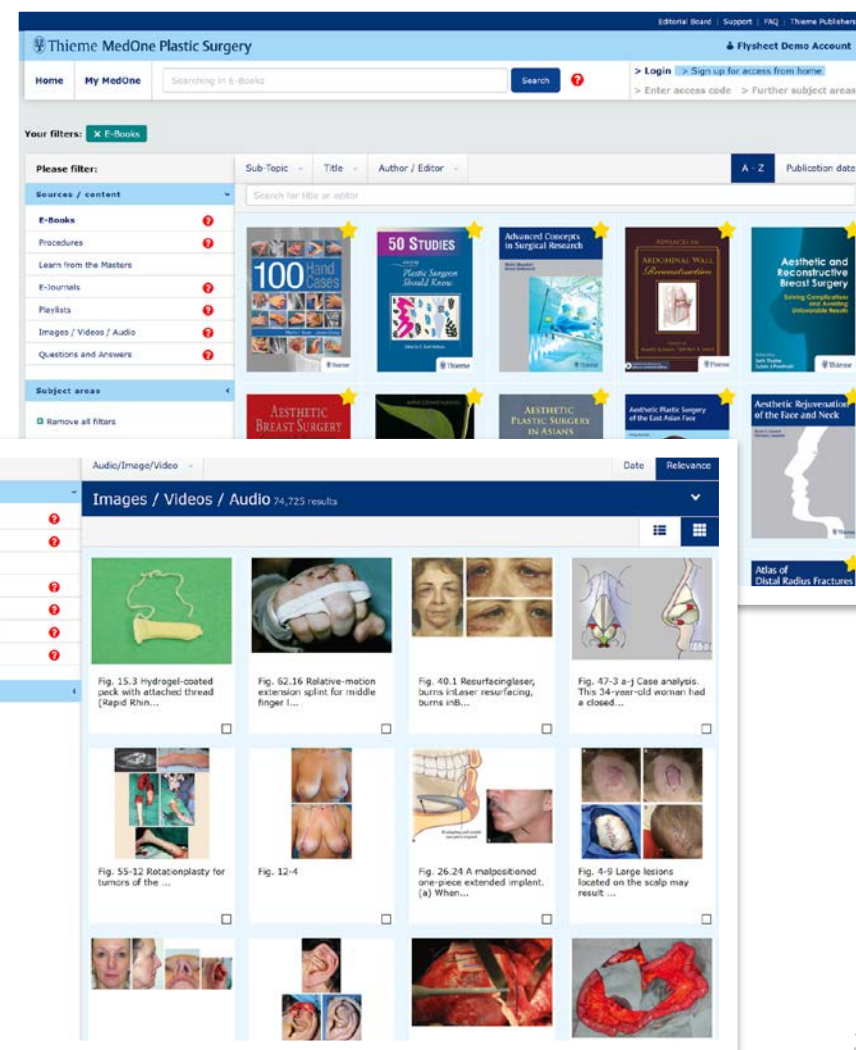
Editorial Board | Support | FAQ | Thieme Publishers

Thieme MedOne Plastic Surgery

Flysheet Demo Account

Home | My MedOne | Searching in E-Books | Search

> Login > Sign up for access from home
> Enter access code > Further subject areas

Your filters: × E-Books

Please filter:

Sources / content

E-Books
Procedures
Learn from the Masters
E-Journals
Playlists
Images / Videos / Audio
Questions and Answers

Subject areas

Remove all filters

Sub-Topic | Title | Author / Editor | A - Z | Publication date

Search for title or editor

100 Hand Cases

50 Studies Every Plastic Surgeon Should Know

Advanced Concepts in Surgical Research

Advances in Abdominal Wall Reconstruction

Aesthetic and Reconstructive Breast Surgery
Solving Complications and Avoiding Unfavorable Results

Aesthetic Breast Surgery

Aesthetic Plastic Surgery in Asians

Aesthetic Plastic Surgery of the East Asian Face

Aesthetic Rejuvenation of the Face and Neck

Atlas of Distal Radius Fractures

Audio/Image/Video | Date | Relevance

Images / Videos / Audio 74,725 results

Fig. 15.3 Hydrogel-coated peck with attached thread (Rapid Rhin...

Fig. 62.16 Relative-motion extension splint for middle finger l...

Fig. 40.1 Resurfacinglaser, burns inLaser resurfacing, burns inB...

Fig. 47-3 a-j Case analysis. This 34-year-old woman had a closed...

Fig. 55-12 Rotationplasty for tumors of the ...

Fig. 12-4

Fig. 26.24 A malpositioned one-piece extended implent. (a) When...

Fig. 4-9 Large lesions located on the scalp may result ...